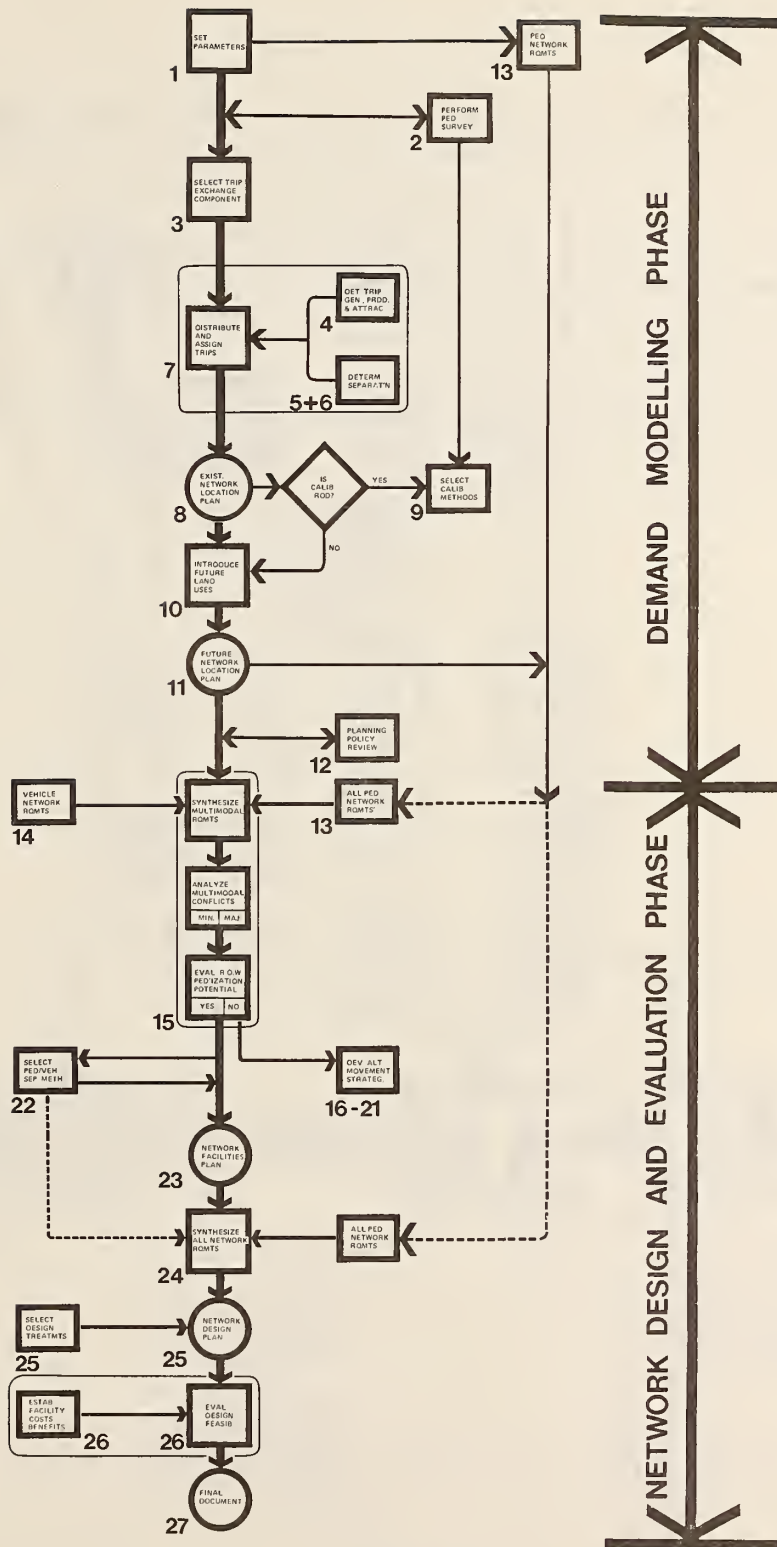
SET PARAMETERS
1
PED NETWORK RQMTS
13
PERFORM PED SURVEY
2
SELECT TRIP EXCHANGE COMPONENT
3
DET TRIP GEN., PROD., & ATTRAC
4
DISTRIBUTE AND ASSIGN TRIPS
7
DETERM SEPARAT'N
5+6
EXIST. NETWORK LOCATION PLAN
8
IS CALIB RQD?
YES
NO
SELECT CALIB METHODS
9
INTRODUCE FUTURE LAND USES
10
FUTURE NETWORK LOCATION PLAN
11
PLANNING POLICY REVIEW
12
VEHICLE NETWORK RQMTS
14
SYNTHESIZE MULTIMODAL RQMTS
ALL PED NETWORK RQMTS'
13
ANALYZE MULTIMODAL CONFLICTS
MIN. MAJ
EVAL R.O.W. PED'IZATION POTENTIAL
YES NO
15
SELECT PED/VEH SEP METH
22
DEV ALT MOVEMENT STRATEG.
16-21
NETWORK FACILITIES PLAN
23
SYNTHESIZE ALL NETWORK RQMTS
24
ALL PED NETWORK RQMTS
SELECT DESIGN TREATMTS
25
NETWORK DESIGN PLAN
25
ESTAB FACILITY COSTS BENEFITS
26
EVAL DESIGN FEASIB
26
FINAL DOCUMENT
27

DEMAND MODELLING PHASE

NETWORK DESIGN AND EVALUATION PHASE